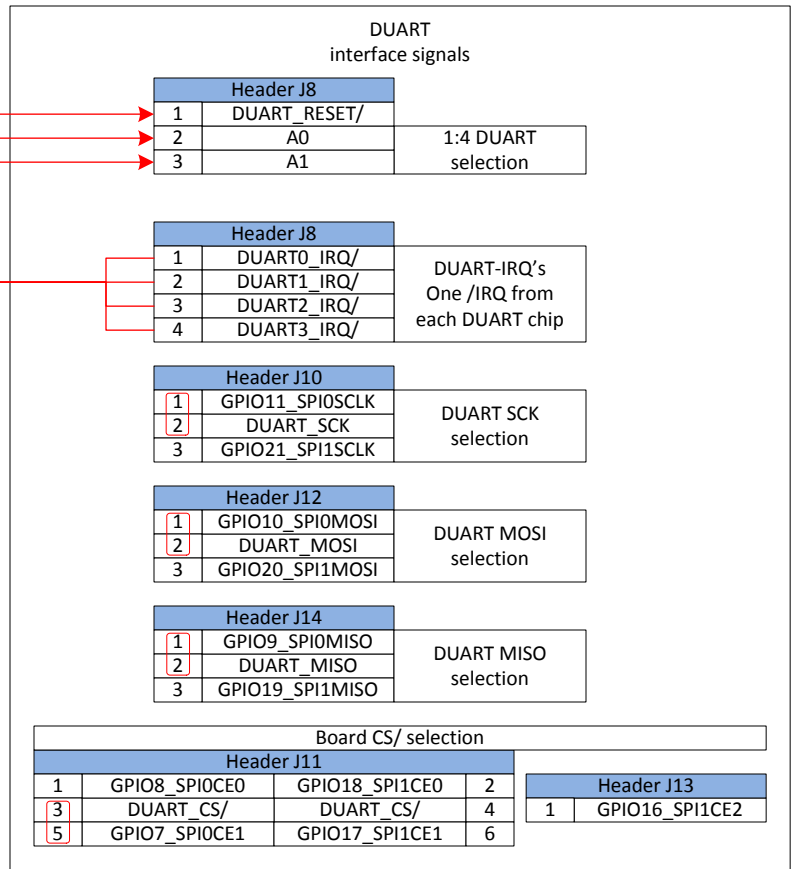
DUART
interface signals

| Header J8 | | |
|---|---|---|
| 1 | DUART_RESET/ | |
| 2 | A0 | 1:4 DUART selection |
| 3 | A1 | |

| Header J8 | | |
|---|---|---|
| 1 | DUART0_IRQ/ | DUART-IRQ's One /IRQ from each DUART chip |
| 2 | DUART1_IRQ/ | |
| 3 | DUART2_IRQ/ | |
| 4 | DUART3_IRQ/ | |

| Header J10 | | |
|---|---|---|
| 1 | GPIO11_SPI0SCLK | DUART SCK selection |
| 2 | DUART_SCK | |
| 3 | GPIO21_SPI1SCLK | |

| Header J12 | | |
|---|---|---|
| 1 | GPIO10_SPI0MOSI | DUART MOSI selection |
| 2 | DUART_MOSI | |
| 3 | GPIO20_SPI1MOSI | |

| Header J14 | | |
|---|---|---|
| 1 | GPIO9_SPI0MISO | DUART MISO selection |
| 2 | DUART_MISO | |
| 3 | GPIO19_SPI1MISO | |

Board CS/ selection

| Header J11 | | | |
|---|---|---|---|
| 1 | GPIO8_SPI0CE0 | GPIO18_SPI1CE0 | 2 |
| 3 | DUART_CS/ | DUART_CS/ | 4 |
| 5 | GPIO7_SPI0CE1 | GPIO17_SPI1CE1 | 6 |

| Header J13 | |
|---|---|
| 1 | GPIO16_SPI1CE2 |